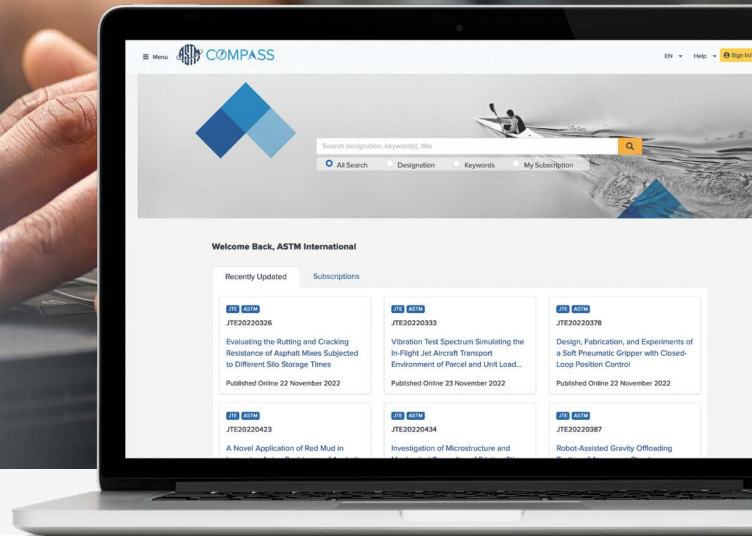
≡ Menu ASTM COMPASS

EN ▾ Help ▾ Sign In

Search designation, keyword(s), title

All Search Designation Keywords My Subscription

Welcome Back, ASTM International

Recently Updated Subscriptions

JTE ASTM
JTE20220326
Evaluating the Rutting and Cracking Resistance of Asphalt Mixes Subjected to Different Silo Storage Times
Published Online 22 November 2022

JTE ASTM
JTE20220333
Vibration Test Spectrum Simulating the In-Flight Jet Aircraft Transport Environment of Parcel and Unit Load...
Published Online 23 November 2022

JTE ASTM
JTE20220378
Design, Fabrication, and Experiments of a Soft Pneumatic Gripper with Closed-Loop Position Control
Published Online 22 November 2022

JTE ASTM
JTE20220423
A Novel Application of Red Mud in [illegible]

JTE ASTM
JTE20220434
Investigation of Microstructure and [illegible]

JTE ASTM
JTE20220387
Robot-Assisted Gravity Offloading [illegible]